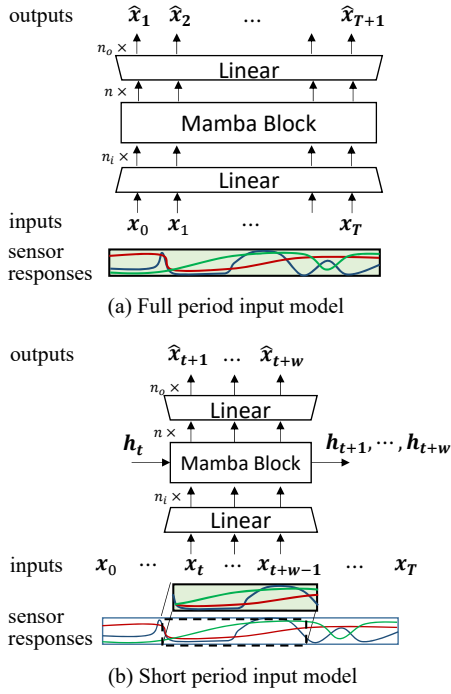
outputs $\hat{x}_1$ $\hat{x}_2$ $\cdots$ $\hat{x}_{T+1}$

$n_o\times$

Linear

$n\times$

Mamba Block

$n_i\times$

Linear

inputs $x_0$ $x_1$ $\cdots$ $x_T$

sensor responses

(a) Full period input model

outputs $\hat{x}_{t+1}$ $\cdots$ $\hat{x}_{t+w}$

$n_o\times$

Linear

$n\times$

$h_t$ Mamba Block $h_{t+1},\cdots,h_{t+w}$

$n_i\times$

Linear

inputs $x_0$ $\cdots$ $x_t$ $\cdots$ $x_{t+w-1}$ $\cdots$ $x_T$

sensor responses

(b) Short period input model